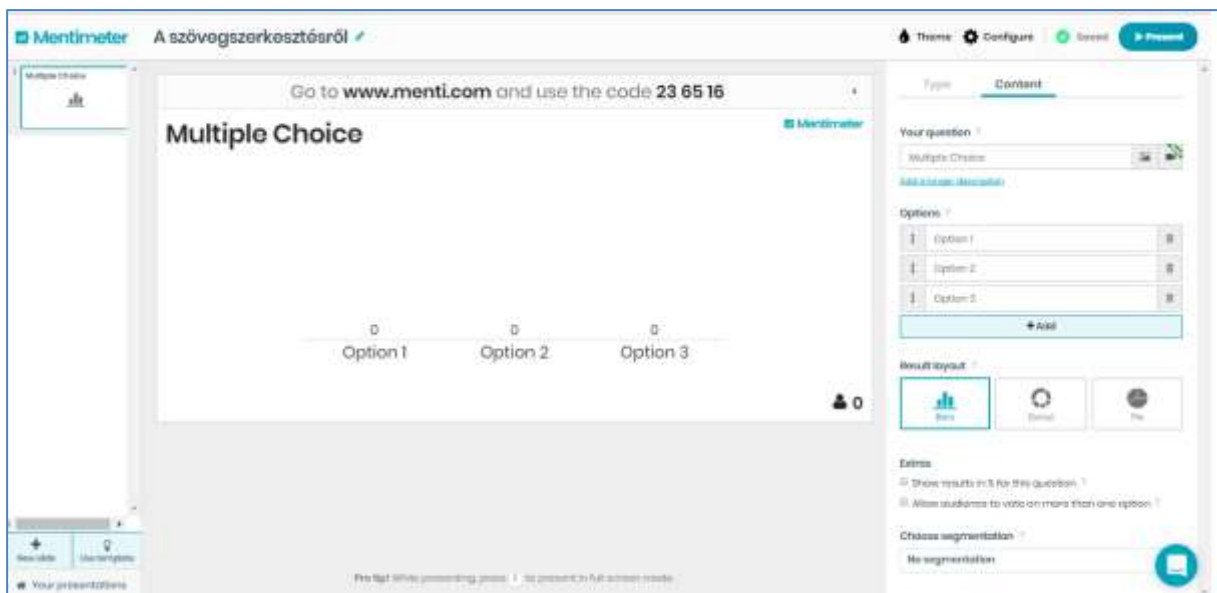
Mentimeter A szövegszerkesztésről

Theme Configure Saved ▶ Present

Multiple Choice

Go to www.menti.com and use the code 23 65 16

Multiple Choice

Mentimeter

0 0 0
Option 1 Option 2 Option 3

0

Type Content

Your question
Multiple Choice
Add a longer description

Options
Option 1
Option 2
Option 3
+ Add

Result layout
Bars Donut Pie

Extras
Show results in % for this question
Allow audience to vote on more than one option

Choose segmentation
No segmentation

+ New slide
Use template

Your presentations

Pro tip! While presenting, press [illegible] to present in full screen mode.